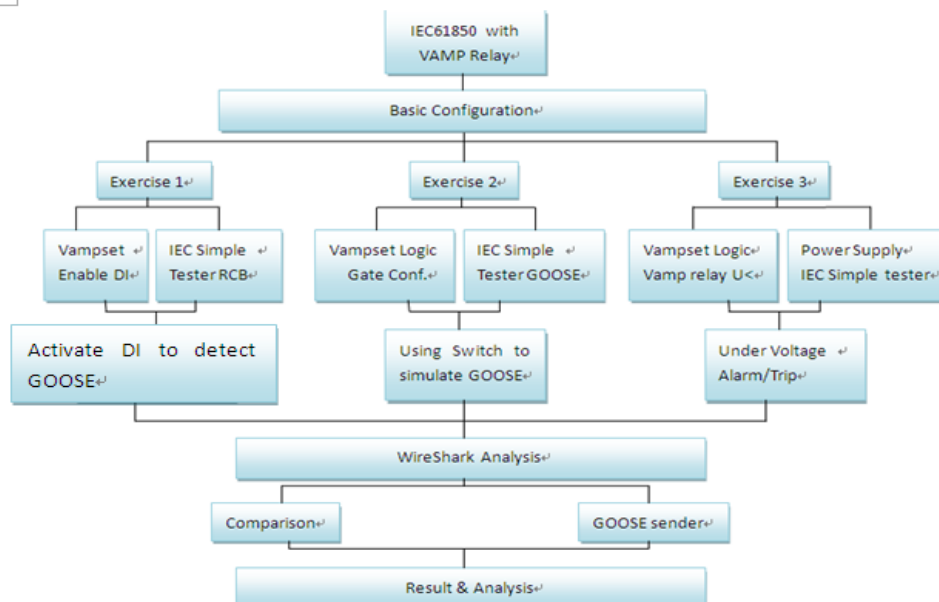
IEC61850 with VAMP Relay↵

Basic Configuration↵

Exercise 1↵

Exercise 2↵

Exercise 3↵

Vampset ↵ Enable DI↵

IEC Simple ↵ Tester RCB↵

Vampset Logic Gate Conf.↵

IEC Simple ↵ Tester GOOSE↵

Vampset Logic↵ Vamp relay U<↵

Power Supply↵ IEC Simple tester↵

Activate DI to detect GOOSE↵

Using Switch to simulate GOOSE↵

Under Voltage ↵ Alarm/Trip↵

WireShark Analysis↵

Comparison↵

GOOSE sender↵

Result & Analysis↵